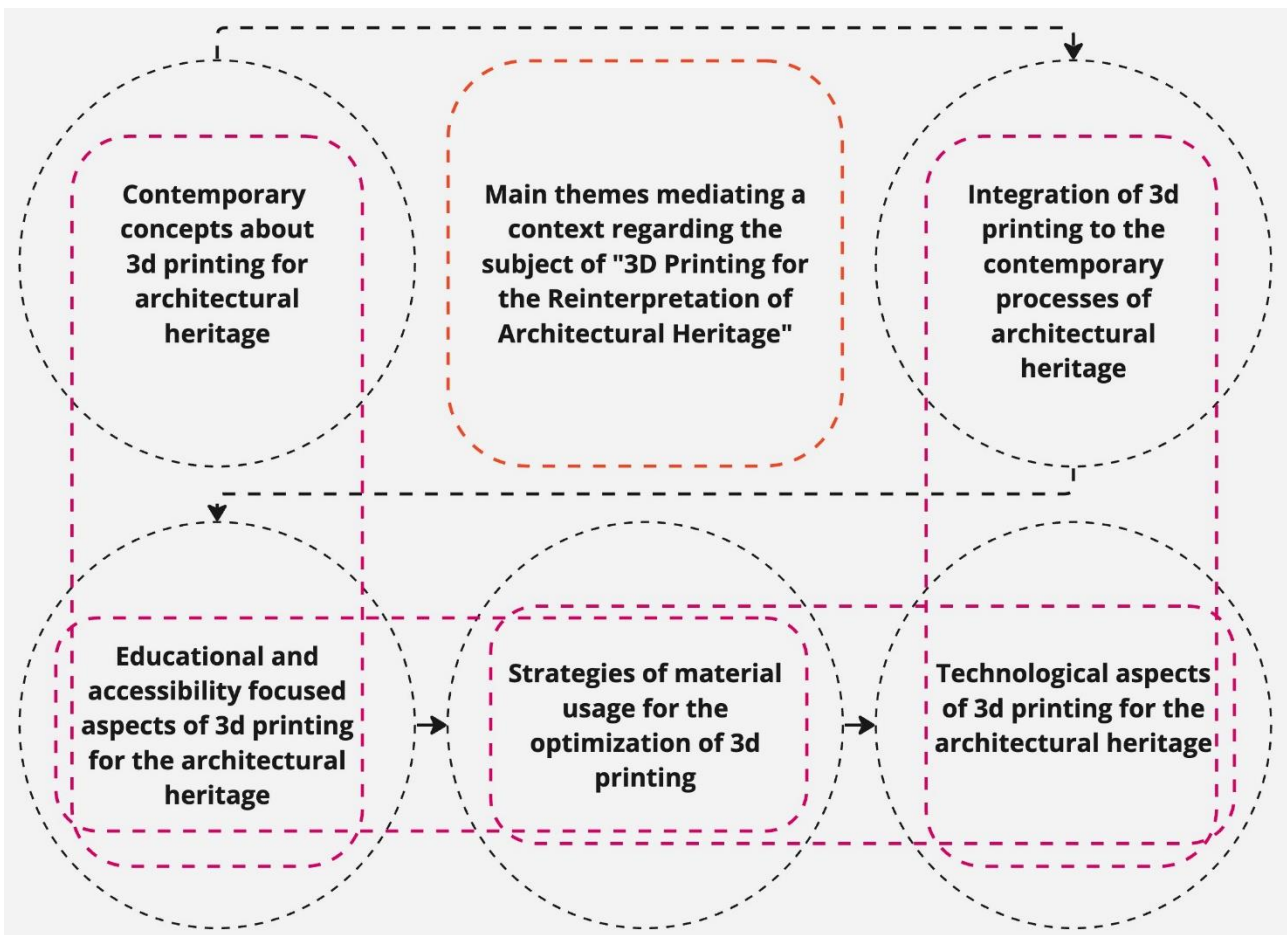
Contemporary concepts about 3d printing for architectural heritage

Main themes mediating a context regarding the subject of "3D Printing for the Reinterpretation of Architectural Heritage"

Integration of 3d printing to the contemporary processes of architectural heritage

Educational and accessibility focused aspects of 3d printing for the architectural heritage

Strategies of material usage for the optimization of 3d printing

Technological aspects of 3d printing for the architectural heritage